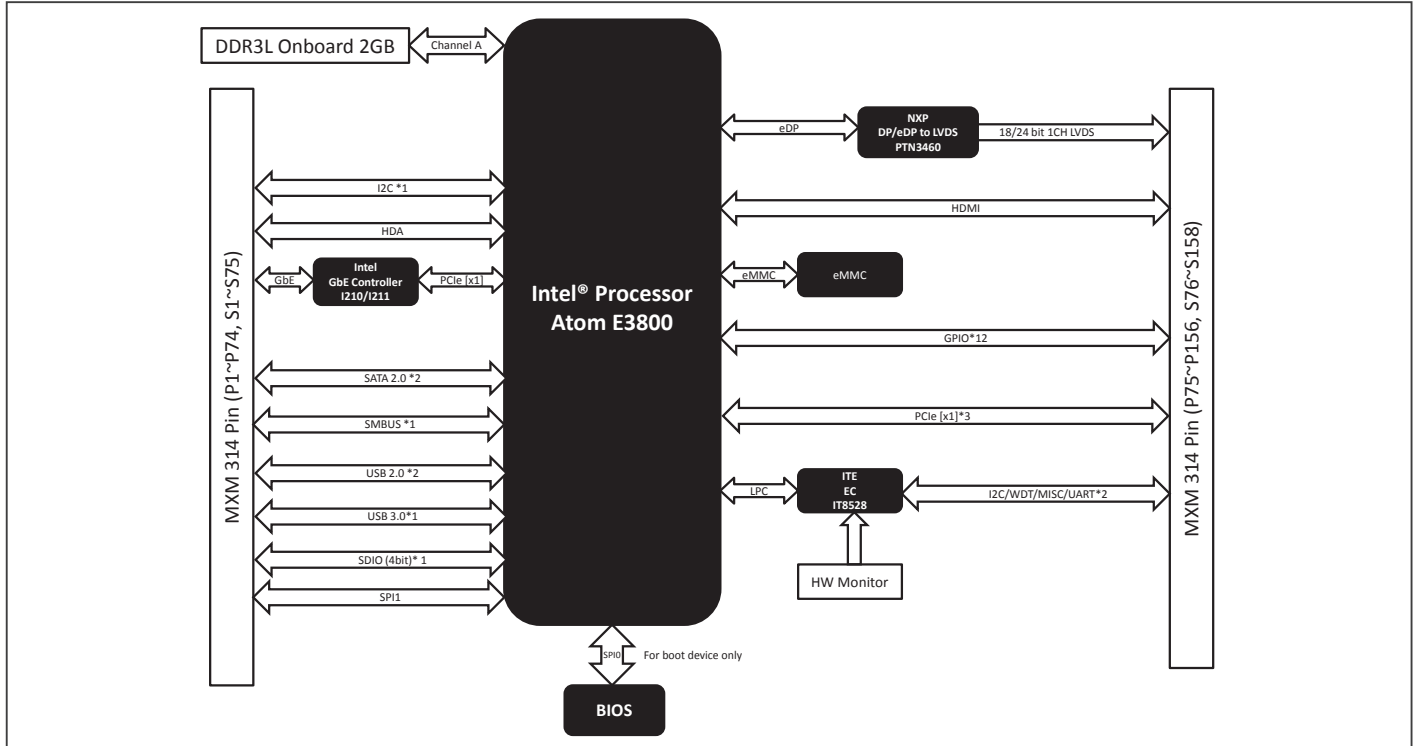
DDR3L Onboard 2GB

Channel A

Intel® Processor Atom E3800

MXM 314 Pin (P1~P74, S1~S75)

I2C *1

HDA

GbE

Intel GbE Controller I210/I211

PCIe [x1]

SATA 2.0 *2

SMBUS *1

USB 2.0 *2

USB 3.0*1

SDIO (4bit)* 1

SPI1

eDP

NXP DP/eDP to LVDS PTN3460

18/24 bit 1CH LVDS

HDMI

eMMC

eMMC

GPIO*12

PCIe [x1]*3

LPC

ITE EC IT8528

I2C/WDT/MISC/UART*2

HW Monitor

MXM 314 Pin (P75~P156, S76~S158)

SPI0

For boot device only

BIOS